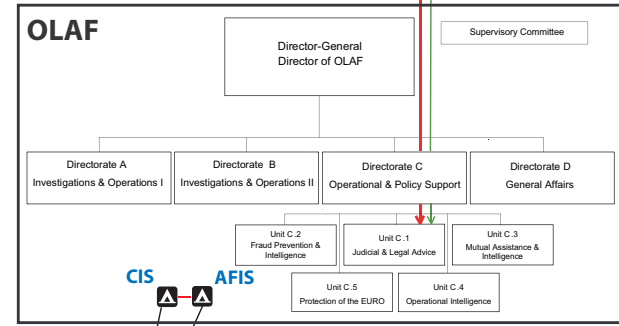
OLAF

Director-General
Director of OLAF

Supervisory Committee

Directorate A
Investigations & Operations I

Directorate B
Investigations & Operations II

Directorate C
Operational & Policy Support

Directorate D
General Affairs

Unit C.2
Fraud Prevention & Intelligence

Unit C.1
Judicial & Legal Advice

Unit C.3
Mutual Assistance & Intelligence

Unit C.5
Protection of the EURO

Unit C.4
Operational Intelligence

CIS

AFIS